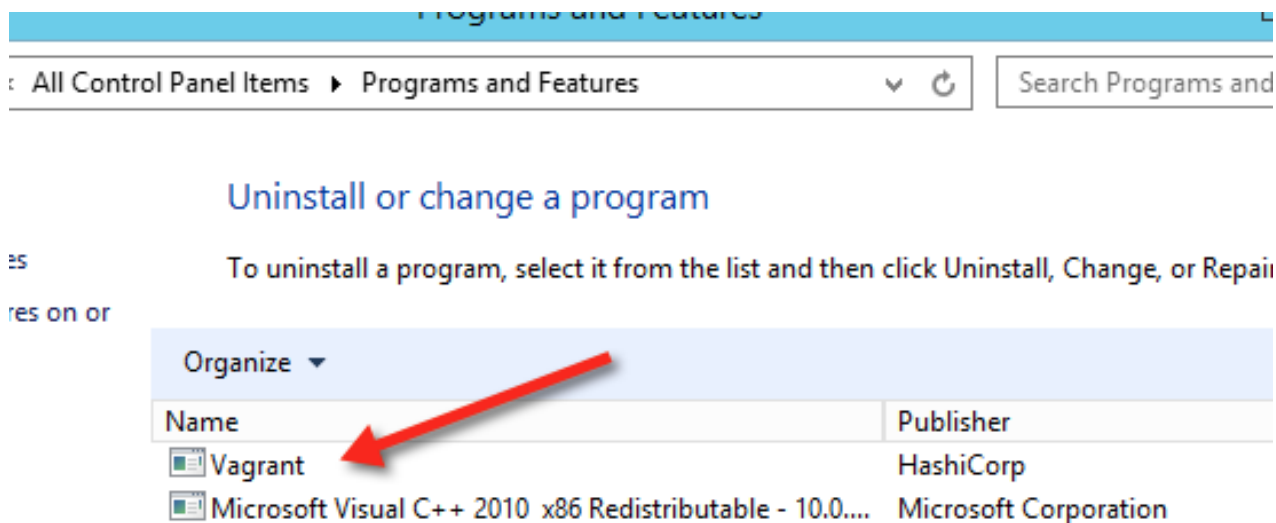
Programs and Features

All Control Panel Items ▸ Programs and Features

Search Programs and

Uninstall or change a program

es

To uninstall a program, select it from the list and then click Uninstall, Change, or Repai

res on or

Organize ▾

| Name | Publisher |
|---|---|
| Vagrant | HashiCorp |
| Microsoft Visual C++ 2010 x86 Redistributable - 10.0.... | Microsoft Corporation |